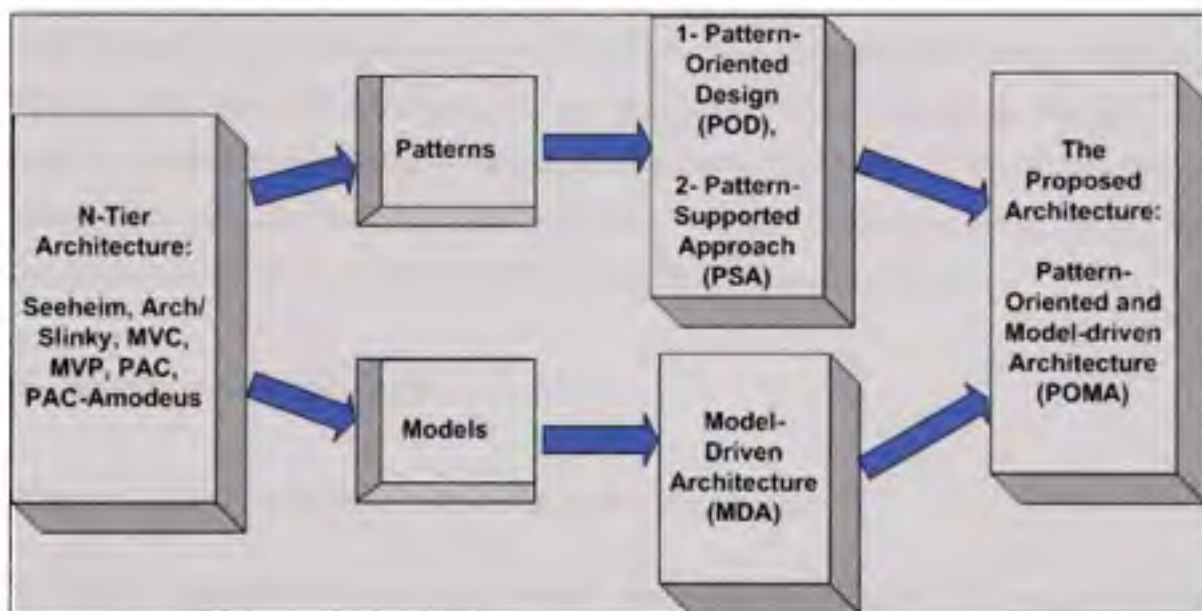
N-Tier Architecture:

Seeheim, Arch/ Slinky, MVC, MVP, PAC, PAC-Amodeus

Patterns

Models

1- Pattern-Oriented Design (POD),

2- Pattern-Supported Approach (PSA)

Model-Driven Architecture (MDA)

The Proposed Architecture:

Pattern-Oriented and Model-driven Architecture (POMA)